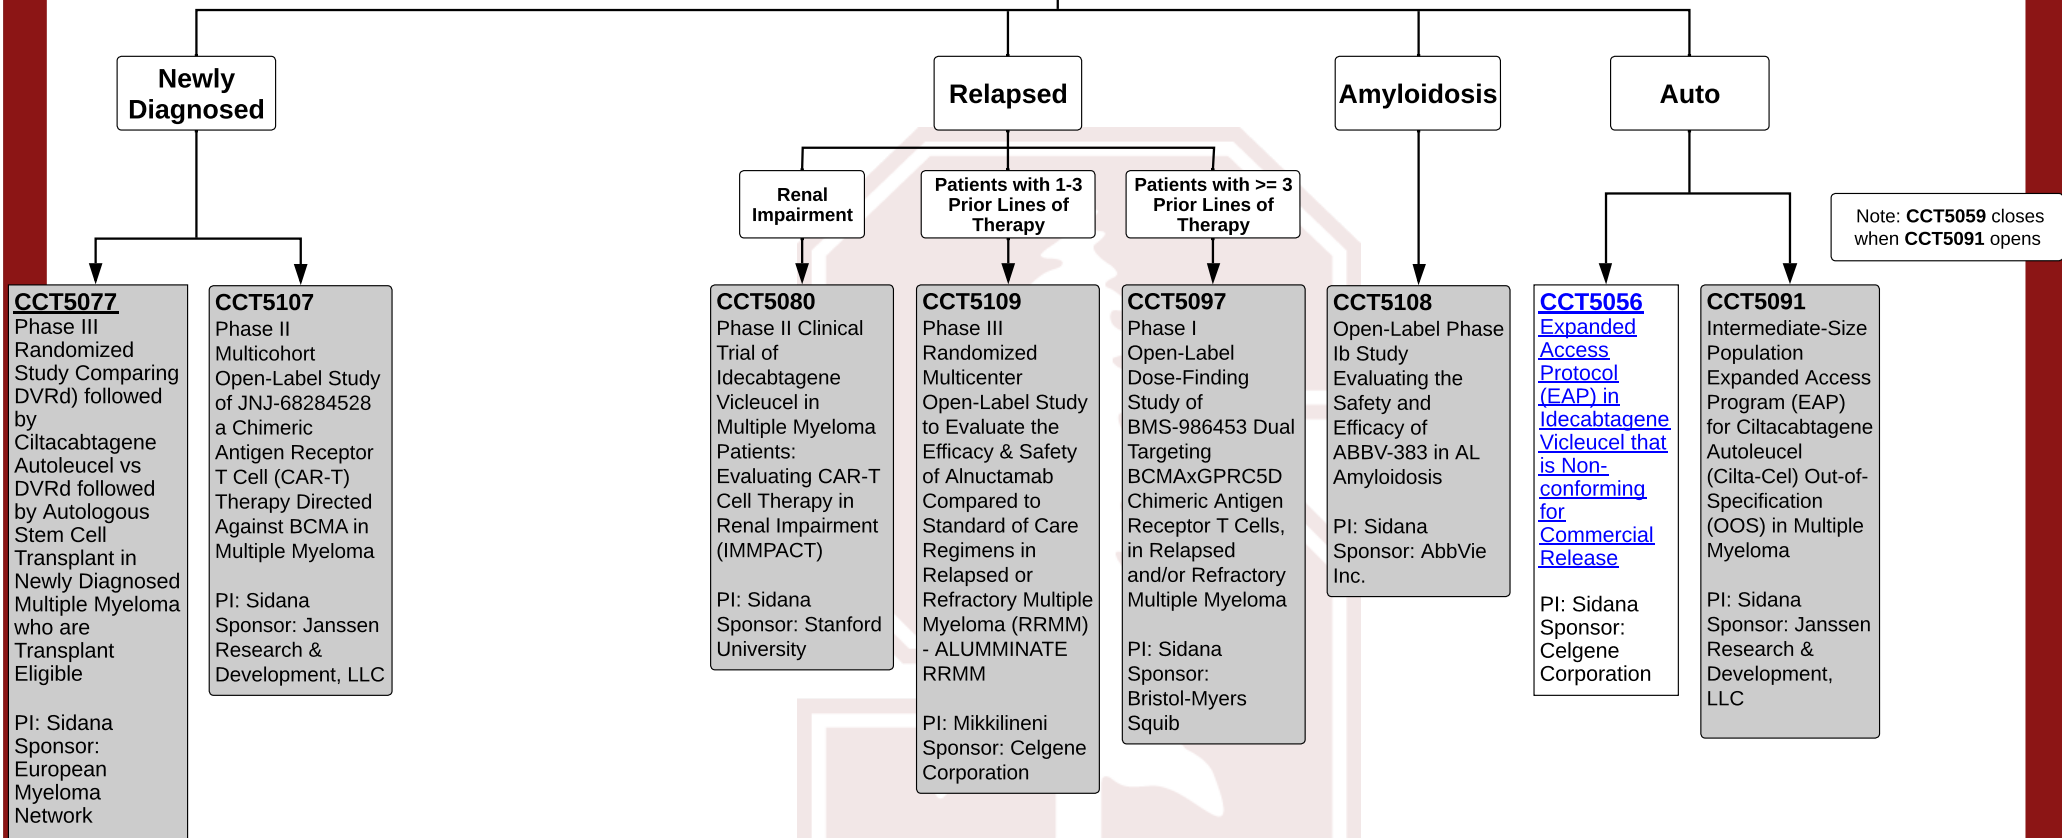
Newly Diagnosed

Relapsed

Amyloidosis

Auto

Renal Impairment

Patients with 1-3 Prior Lines of Therapy

Patients with >= 3 Prior Lines of Therapy

Note: **CCT5059** closes when **CCT5091** opens

CCT5077
Phase III Randomized Study Comparing DVRd) followed by Ciltacabtagene Autoleucel vs DVRd followed by Autologous Stem Cell Transplant in Newly Diagnosed Multiple Myeloma who are Transplant Eligible

PI: Sidana
Sponsor: European Myeloma Network

CCT5107
Phase II Multicohort Open-Label Study of JNJ-68284528 a Chimeric Antigen Receptor T Cell (CAR-T) Therapy Directed Against BCMA in Multiple Myeloma

PI: Sidana
Sponsor: Janssen Research & Development, LLC

CCT5080
Phase II Clinical Trial of Idecabtagene Vicleucel in Multiple Myeloma Patients: Evaluating CAR-T Cell Therapy in Renal Impairment (IMMPACT)

PI: Sidana
Sponsor: Stanford University

CCT5109
Phase III Randomized Multicenter Open-Label Study to Evaluate the Efficacy & Safety of Alnuctamab Compared to Standard of Care Regimens in Relapsed or Refractory Multiple Myeloma (RRMM) - ALUMMINATE RRMM

PI: Mikkilineni
Sponsor: Celgene Corporation

CCT5097
Phase I Open-Label Dose-Finding Study of BMS-986453 Dual Targeting BCMAxGPRC5D Chimeric Antigen Receptor T Cells, in Relapsed and/or Refractory Multiple Myeloma

PI: Sidana
Sponsor: Bristol-Myers Squib

CCT5108
Open-Label Phase Ib Study Evaluating the Safety and Efficacy of ABBV-383 in AL Amyloidosis

PI: Sidana
Sponsor: AbbVie Inc.

CCT5056
Expanded Access Protocol (EAP) in Idecabtagene Vicleucel that is Non-conforming for Commercial Release

PI: Sidana
Sponsor: Celgene Corporation

CCT5091
Intermediate-Size Population Expanded Access Program (EAP) for Ciltacabtagene Autoleucel (Cilta-Cel) Out-of-Specification (OOS) in Multiple Myeloma

PI: Sidana
Sponsor: Janssen Research & Development, LLC